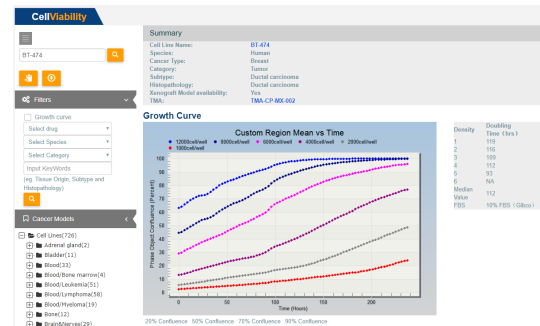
CellViability

BT-474

Filters

Growth curve

Select drug

Select Species

Select Category

Input KeyWords

(eg. Tissue Origin, Subtype and Histopathology)

Cancer Models

Cell Lines(726)

Adrenal gland(2)

Bladder(11)

Blood(33)

Blood/Bone marrow(4)

Blood/Leukemia(51)

Blood/Lymphoma(58)

Blood/Myeloma(19)

Bone(12)

Brain&Nerves(29)

Summary

| | |
|---|---|
| Cell Line Name: | BT-474 |
| Species: | Human |
| Cancer Type: | Breast |
| Category: | Tumor |
| Subtype: | Ductal carcinoma |
| Histopathology: | Ductal carcinoma |
| Xenograft Model availability: | Yes |
| TMA: | TMA-CP-MX-002 |

Growth Curve

Custom Region Mean vs Time

12000cell/well 8000cell/well 6000cell/well 4000cell/well 2000cell/well 1000cell/well

Phase Object Confluence (Percent)

100 90 80 70 60 50 40 30 20 10 0

0 50 100 150 200

Time (Hours)

| Density | Doubling Time (hrs) |
|---|---|
| 1 | 119 |
| 2 | 116 |
| 3 | 189 |
| 4 | 112 |
| 5 | 93 |
| 6 | NA |
| Median Value | 112 |
| FBS | 10% FBS (Gibco) |

20% Confluence 50% Confluence 70% Confluence 90% Confluence